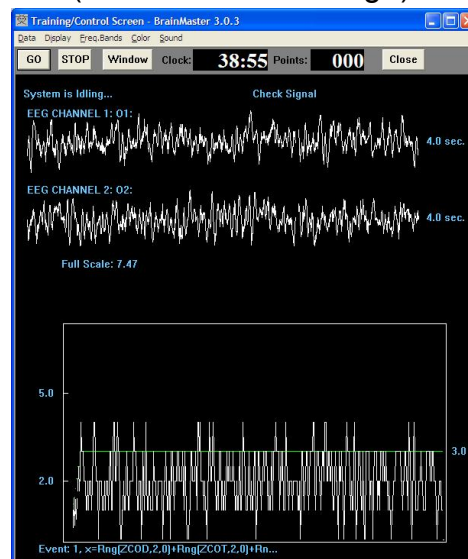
Training/Control Screen - BrainMaster 3.0.3
Data Display Freq.Bands Color Sound
GO STOP Window Clock: 38:55 Points: 000 Close
System is Idling... Check Signal
EEG CHANNEL 1: O1:
4.0 sec.
EEG CHANNEL 2: O2:
4.0 sec.
Full Scale: 7.47
5.0
3.0
2.0
Event: 1, x=Rng(ZCOD,2,0)+Rng(ZCOT,2,0)+Rn...